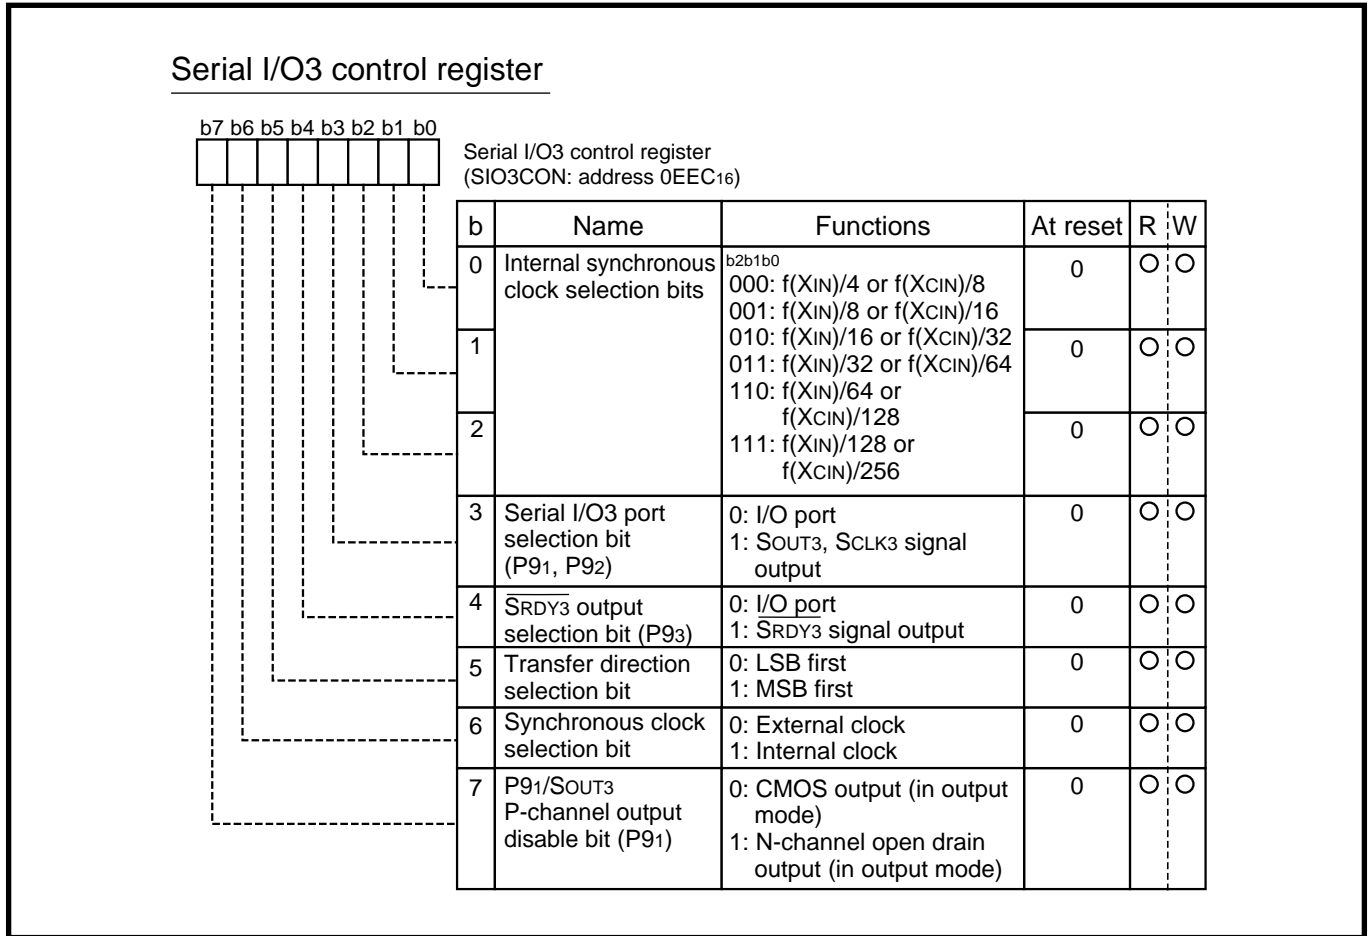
Serial I/O3 control register

b7 b6 b5 b4 b3 b2 b1 b0

Serial I/O3 control register
(SIO3CON: address 0EEC$_{16}$)

| b | Name | Functions | At reset | R | W |
|---|---|---|---|---|---|
| 0 | Internal synchronous clock selection bits | b2b1b0<br>000: f(XIN)/4 or f(XCIN)/8<br>001: f(XIN)/8 or f(XCIN)/16<br>010: f(XIN)/16 or f(XCIN)/32<br>011: f(XIN)/32 or f(XCIN)/64<br>110: f(XIN)/64 or f(XCIN)/128<br>111: f(XIN)/128 or f(XCIN)/256 | 0 | ○ | ○ |
| 1 | | | 0 | ○ | ○ |
| 2 | | | 0 | ○ | ○ |
| 3 | Serial I/O3 port selection bit (P9$_1$, P9$_2$) | 0: I/O port<br>1: SOUT3, SCLK3 signal output | 0 | ○ | ○ |
| 4 | $\overline{\text{SRDY3}}$ output selection bit (P9$_3$) | 0: I/O port<br>1: $\overline{\text{SRDY3}}$ signal output | 0 | ○ | ○ |
| 5 | Transfer direction selection bit | 0: LSB first<br>1: MSB first | 0 | ○ | ○ |
| 6 | Synchronous clock selection bit | 0: External clock<br>1: Internal clock | 0 | ○ | ○ |
| 7 | P9$_1$/SOUT3 P-channel output disable bit (P9$_1$) | 0: CMOS output (in output mode)<br>1: N-channel open drain output (in output mode) | 0 | ○ | ○ |